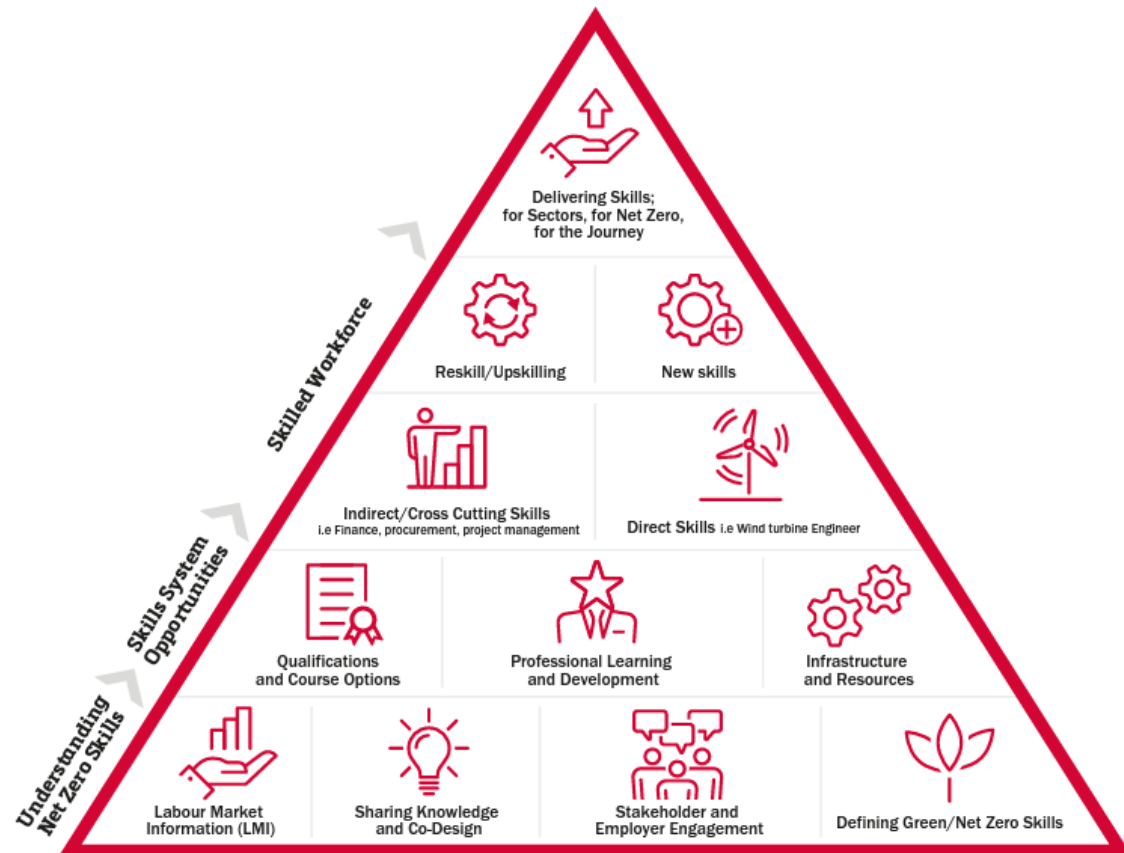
Delivering Skills; for Sectors, for Net Zero, for the Journey

Reskill/Upskilling

New skills

Indirect/Cross Cutting Skills i.e Finance, procurement, project management

Direct Skills i.e Wind turbine Engineer

Qualifications and Course Options

Professional Learning and Development

Infrastructure and Resources

Labour Market Information (LMI)

Sharing Knowledge and Co-Design

Stakeholder and Employer Engagement

Defining Green/Net Zero Skills

Skilled Workforce

Skills System Opportunities

Understanding Net Zero Skills